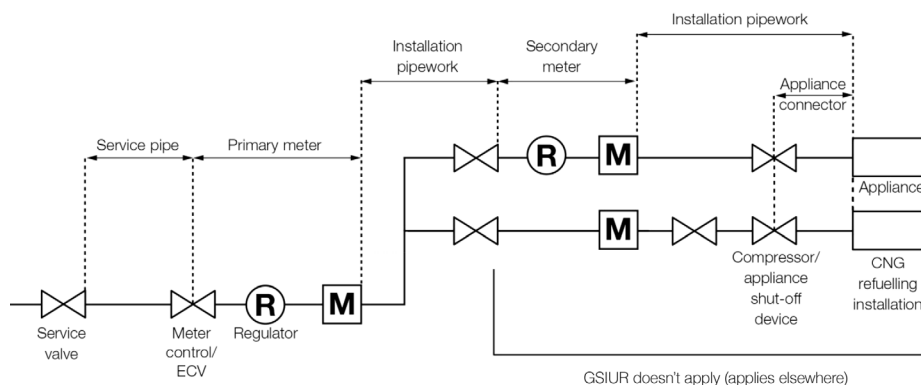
Installation pipework

Installation pipework

Secondary meter

Appliance connector

Service pipe

Primary meter

R

M

Appliance

M

CNG refuelling installation

Compressor/ appliance shut-off device

R

M

Service valve

Meter control/ ECV

Regulator

GSIUR doesn't apply (applies elsewhere)